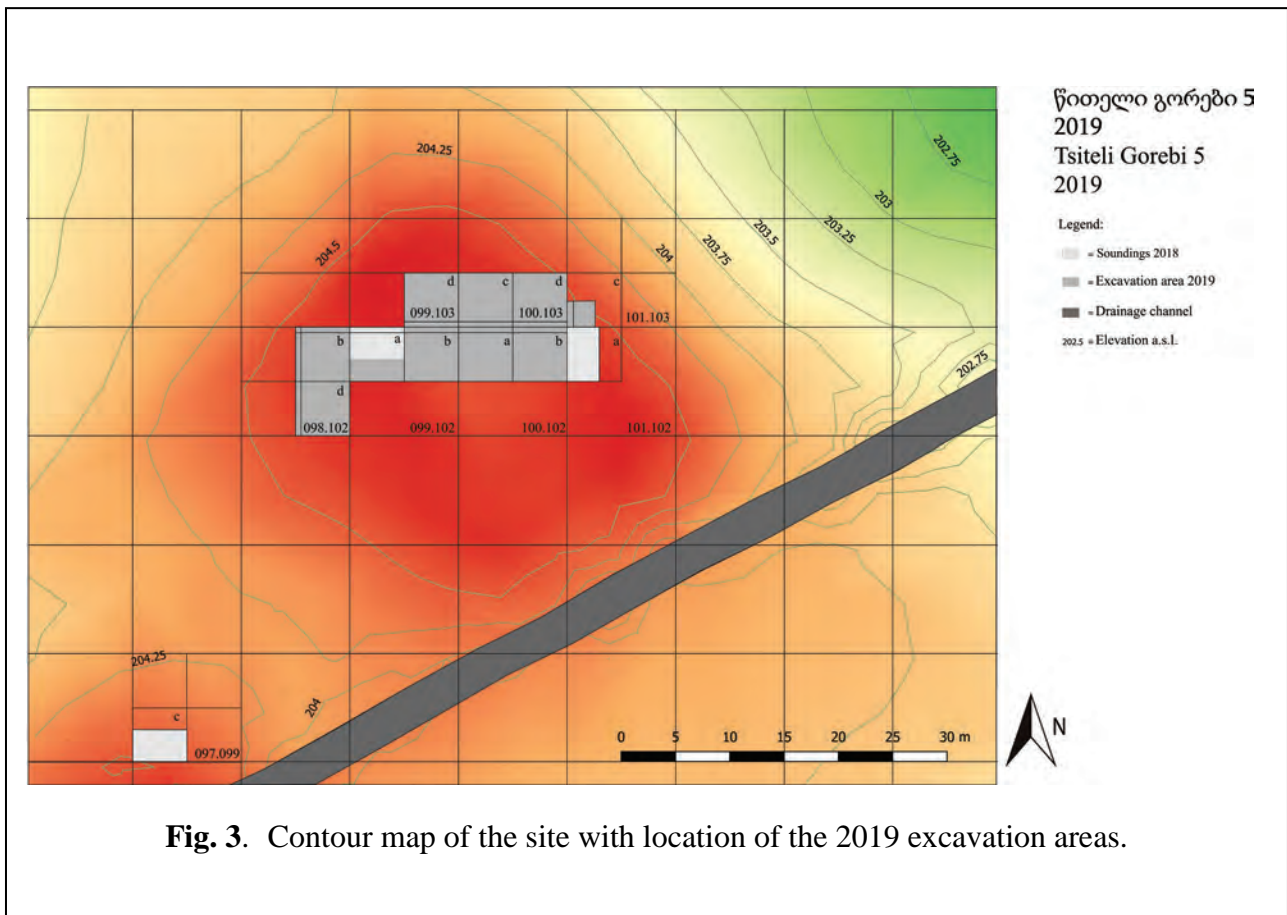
წითელი გორები 5
2019
Tsiteli Gorebi 5
2019

Legend:
= Soundings 2018
= Excavation area 2019
= Drainage channel
202.5 = Elevation a.s.l.

204.25
204.5
204
203.75
203.5
203.25
203
202.75
202.75

d c d c
099.103 100.103 101.103
b a b a b a
d
098.102 099.102 100.102 101.102

204.25
c
097.099
204

0 5 10 15 20 25 30 m
N

**Fig. 3**. Contour map of the site with location of the 2019 excavation areas.